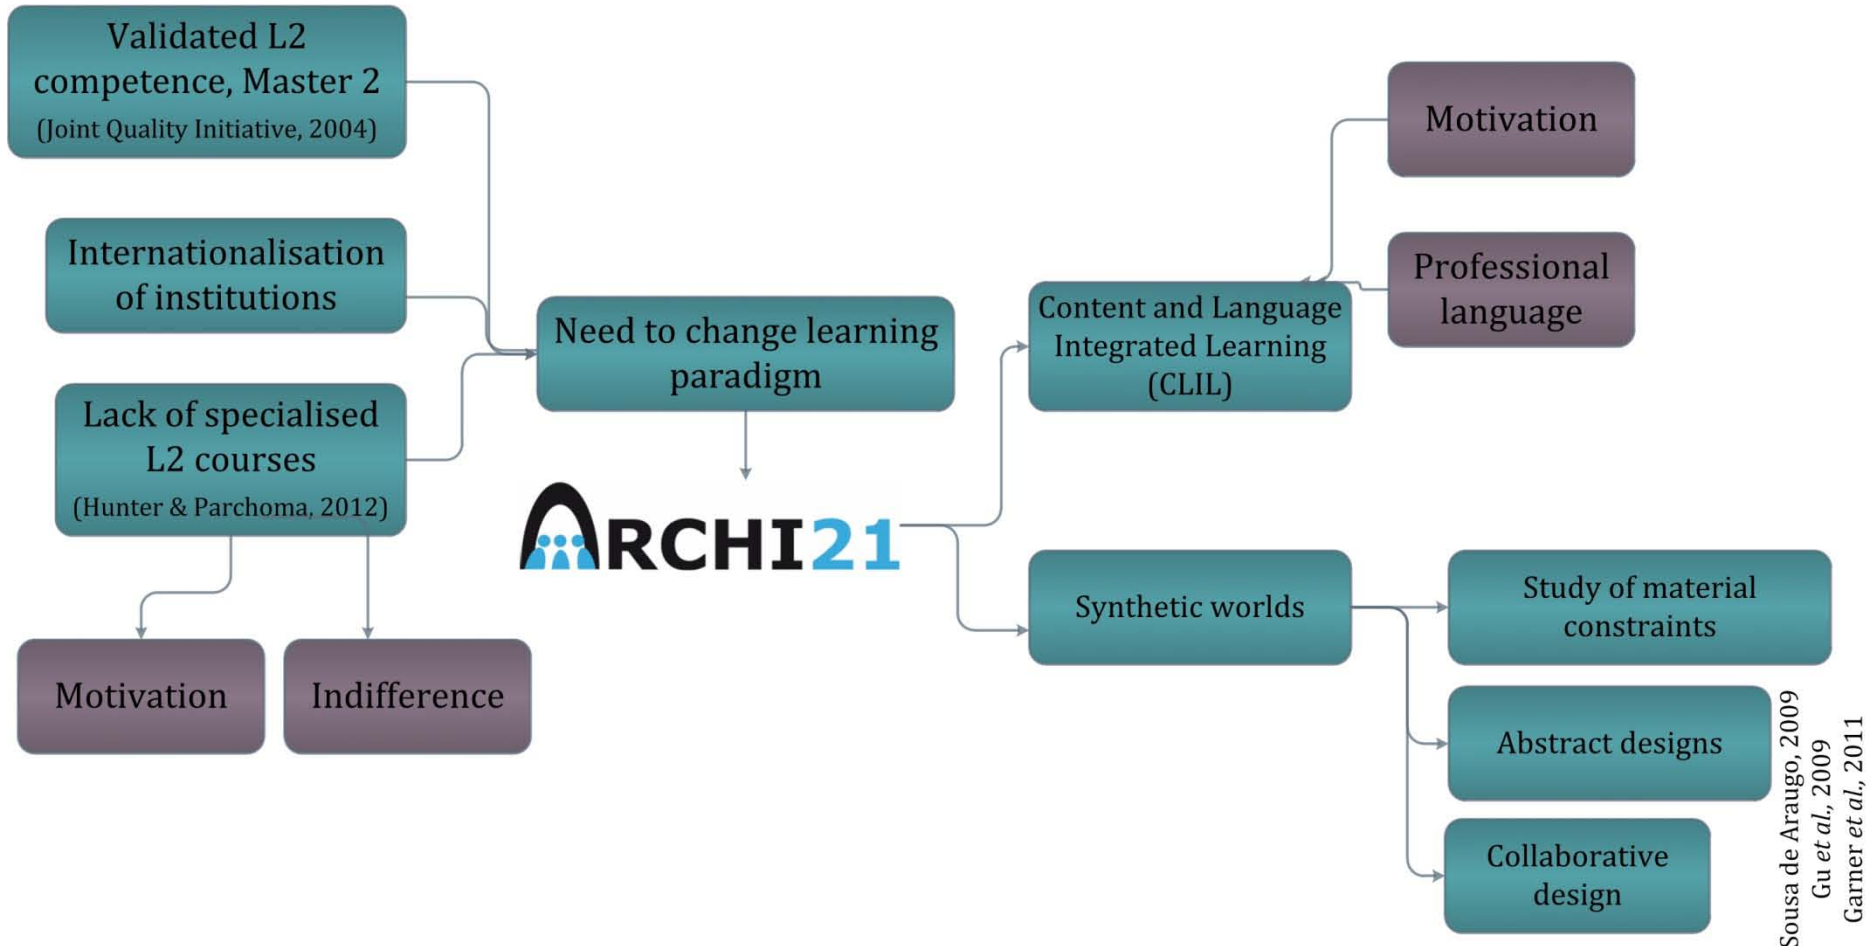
Validated L2 competence, Master 2
(Joint Quality Initiative, 2004)

Internationalisation of institutions

Lack of specialised L2 courses
(Hunter & Parchoma, 2012)

Motivation

Indifference

Need to change learning paradigm

ARCHI21

Content and Language Integrated Learning (CLIL)

Motivation

Professional language

Synthetic worlds

Study of material constraints

Abstract designs

Collaborative design

Sousa de Araugo, 2009
Gu *et al.*, 2009
Garner *et al.*, 2011